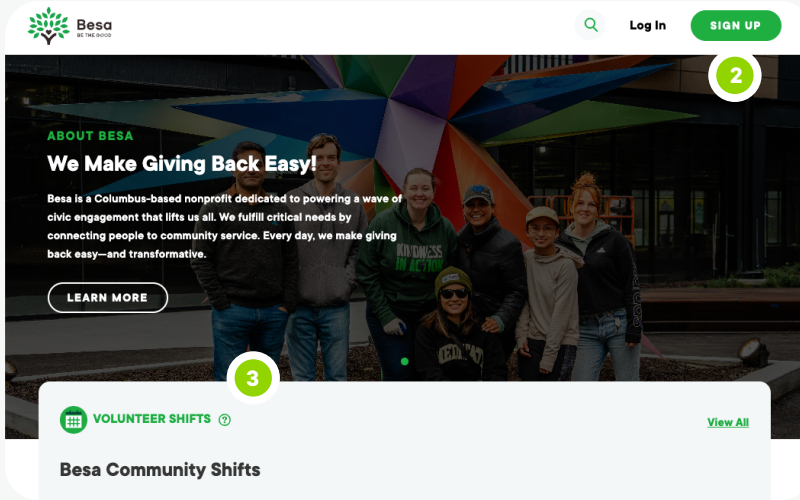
Besa
BE THE GOOD

Log In

SIGN UP

2

ABOUT BESA

We Make Giving Back Easy!

Besa is a Columbus-based nonprofit dedicated to powering a wave of civic engagement that lifts us all. We fulfill critical needs by connecting people to community service. Every day, we make giving back easy—and transformative.

LEARN MORE

KINDNESS IN ACTION

3

VOLUNTEER SHIFTS

View All

Besa Community Shifts